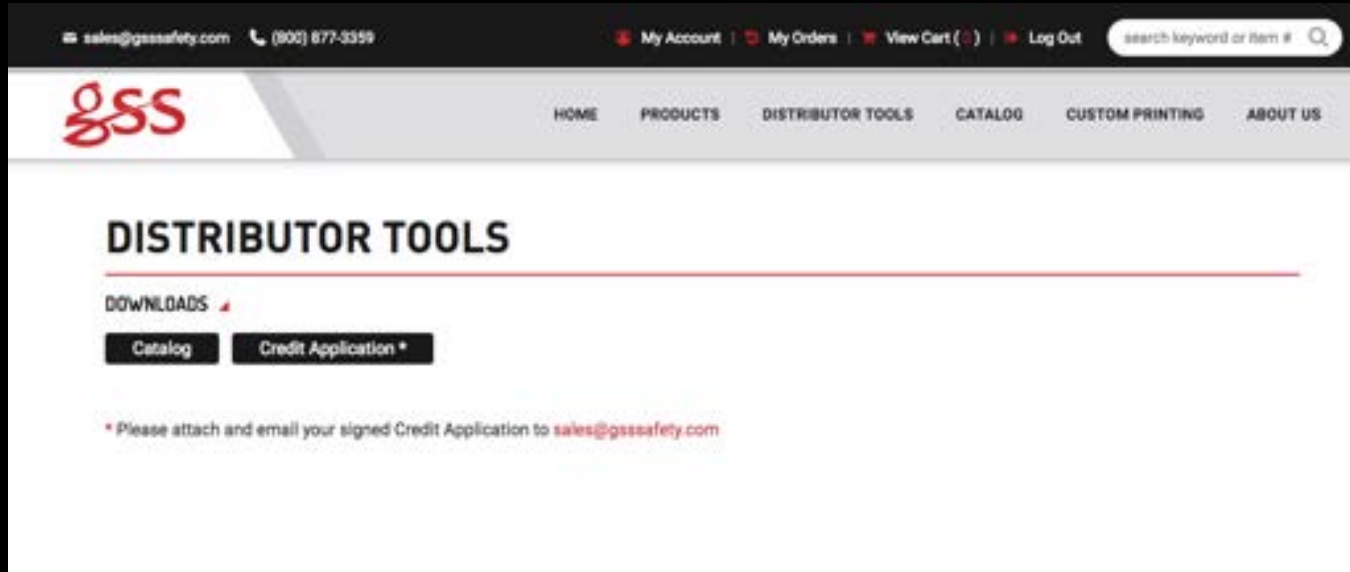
sales@gsssafety.com (800) 877-3359 My Account | My Orders | View Cart ([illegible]) | Log Out search keyword or item #

gss

HOME PRODUCTS DISTRIBUTOR TOOLS CATALOG CUSTOM PRINTING ABOUT US

DISTRIBUTOR TOOLS

DOWNLOADS

Catalog Credit Application *

* Please attach and email your signed Credit Application to sales@gsssafety.com